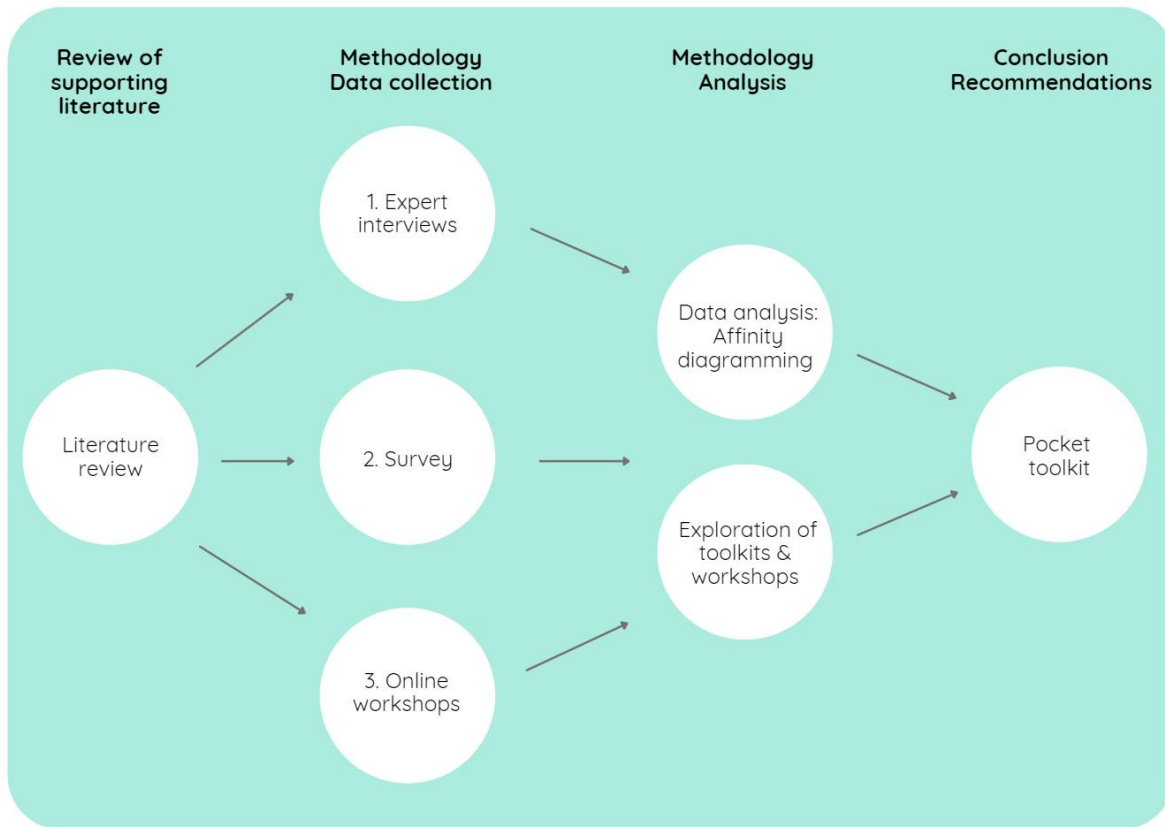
Review of supporting literature

Methodology Data collection

Methodology Analysis

Conclusion Recommendations

1. Expert interviews

Literature review

2. Survey

3. Online workshops

Data analysis: Affinity diagramming

Exploration of toolkits & workshops

Pocket toolkit